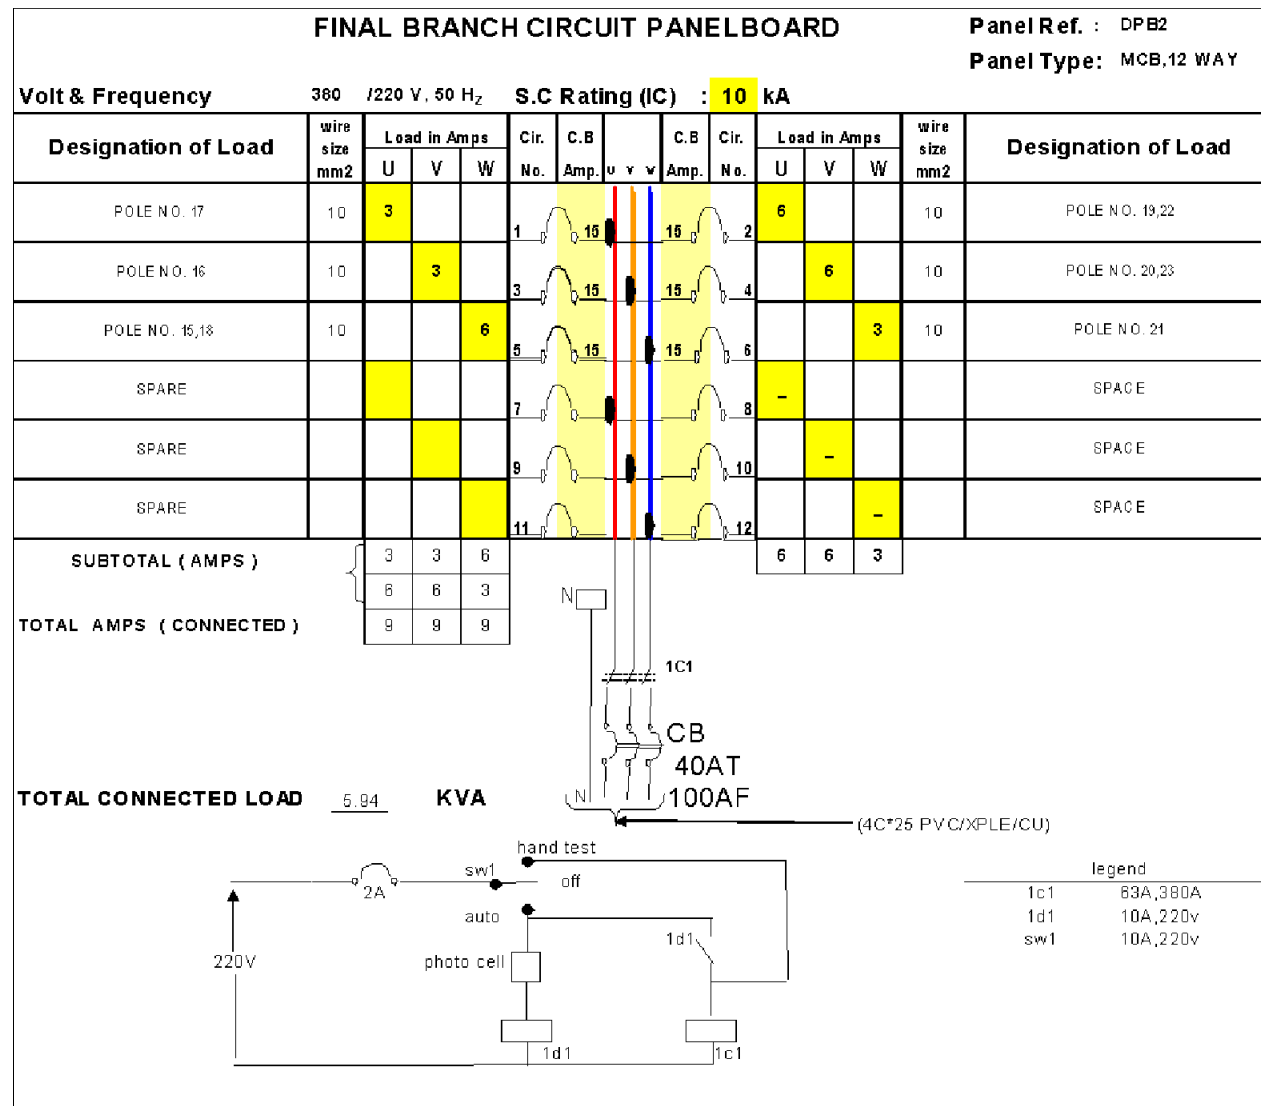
FINAL BRANCH CIRCUIT PANELBOARD

Panel Ref. : DPB2
Panel Type: MCB,12 WAY

Volt & Frequency 380 /220 V, 50 Hz S.C Rating (IC) : 10 kA

| Designation of Load | wire size mm2 | Load in Amps U | V | W | Cir. No. | C.B Amp. | U V W | C.B Amp. | Cir. No. | Load in Amps U | V | W | wire size mm2 | Designation of Load |
|---|---|---|---|---|---|---|---|---|---|---|---|---|---|---|
| POLE NO. 17 | 10 | 3 | | | 1 | 15 | | 15 | 2 | 6 | | | 10 | POLE NO. 19,22 |
| POLE NO. 16 | 10 | | 3 | | 3 | 15 | | 15 | 4 | | 6 | | 10 | POLE NO. 20,23 |
| POLE NO. 15,18 | 10 | | | 6 | 5 | 15 | | 15 | 6 | | | 3 | 10 | POLE NO. 21 |
| SPARE | | | | | 7 | | | | 8 | – | | | | SPACE |
| SPARE | | | | | 9 | | | | 10 | | – | | | SPACE |
| SPARE | | | | | 11 | | | | 12 | | | – | | SPACE |

SUBTOTAL ( AMPS )

| 3 | 3 | 6 |
|---|---|---|
| 6 | 6 | 3 |
| 9 | 9 | 9 |

| 6 | 6 | 3 |
|---|---|---|

TOTAL AMPS ( CONNECTED )

N
1C1
CB
40AT
100AF
N

TOTAL CONNECTED LOAD 5.94 KVA

(4C*25 PVC/XPLE/CU)

hand test
2A
sw1
off
auto
1d1
220V
photo cell
1d1
1c1

legend
1c1 63A,380A
1d1 10A,220v
sw1 10A,220v